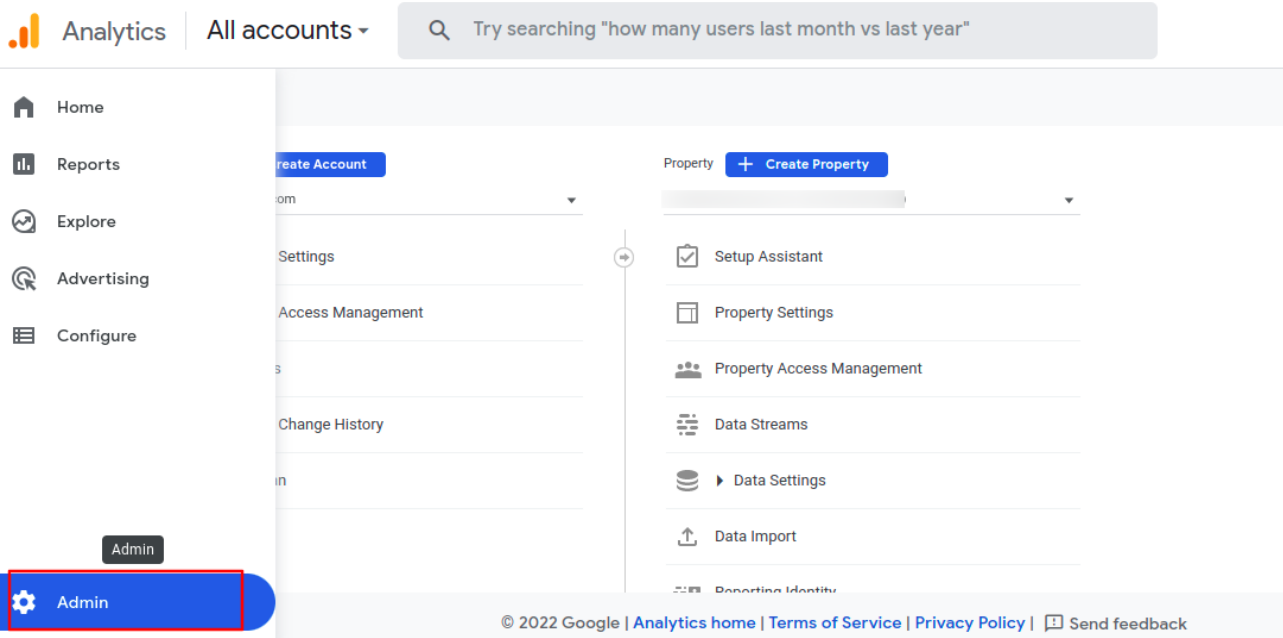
Analytics All accounts

Try searching "how many users last month vs last year"

Home

Reports

Explore

Advertising

Configure

Admin

Admin

reate Account

om

Settings

Access Management

s

Change History

n

Property Create Property

Setup Assistant

Property Settings

Property Access Management

Data Streams

Data Settings

Data Import

Reporting Identity

© 2022 Google | Analytics home | Terms of Service | Privacy Policy | Send feedback